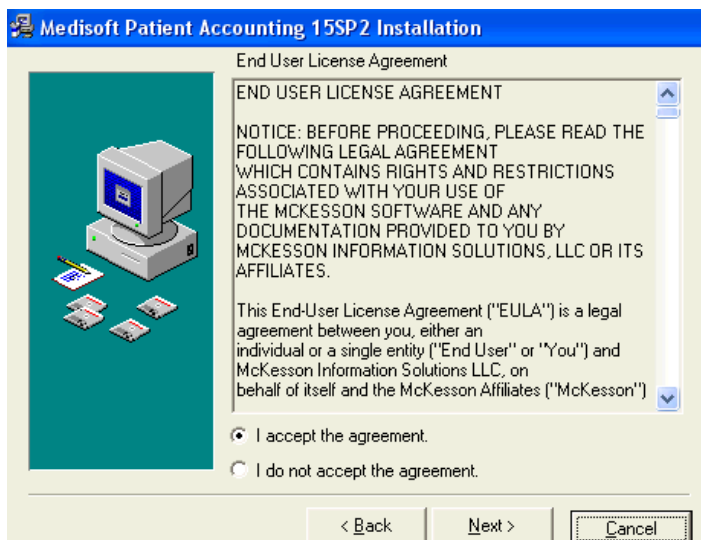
Medisoft Patient Accounting 15SP2 Installation

End User License Agreement

END USER LICENSE AGREEMENT

NOTICE: BEFORE PROCEEDING, PLEASE READ THE FOLLOWING LEGAL AGREEMENT WHICH CONTAINS RIGHTS AND RESTRICTIONS ASSOCIATED WITH YOUR USE OF THE MCKESSON SOFTWARE AND ANY DOCUMENTATION PROVIDED TO YOU BY MCKESSON INFORMATION SOLUTIONS, LLC OR ITS AFFILIATES.

This End-User License Agreement ("EULA") is a legal agreement between you, either an individual or a single entity ("End User" or "You") and McKesson Information Solutions LLC, on behalf of itself and the McKesson Affiliates ("McKesson")

I accept the agreement.

I do not accept the agreement.

< Back

Next >

Cancel